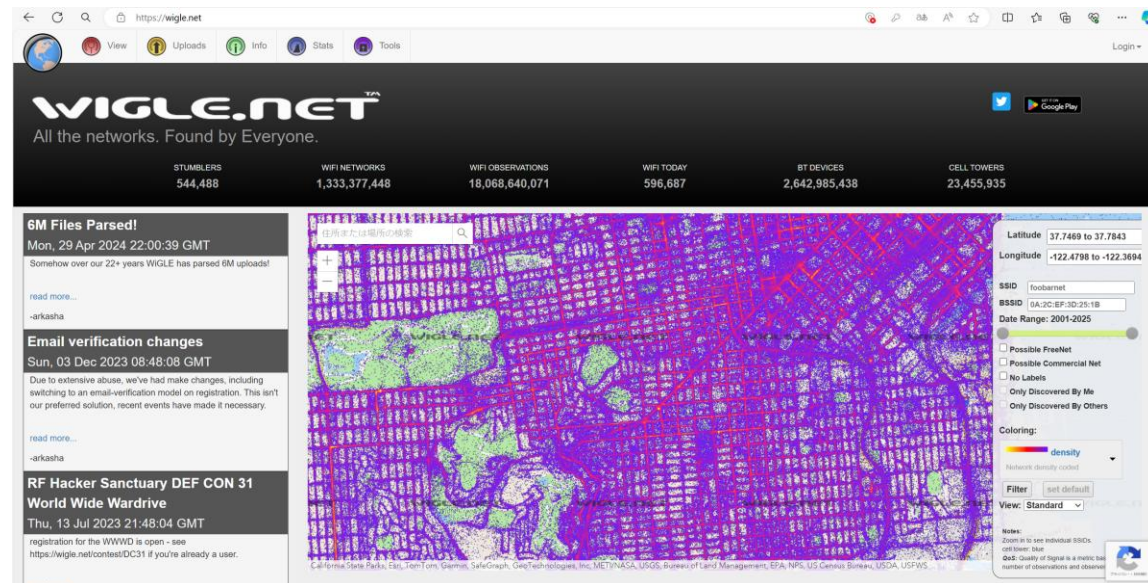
https://wigle.net

View Uploads Info Stats Tools

Login

WIGLE.NET
All the networks. Found by Everyone.

Google Play

| STUMBLERS | WIFI NETWORKS | WIFI OBSERVATIONS | WIFI TODAY | BT DEVICES | CELL TOWERS |
|---|---|---|---|---|---|
| 544,488 | 1,333,377,448 | 18,068,640,071 | 596,687 | 2,642,985,438 | 23,455,935 |

6M Files Parsed!
Mon, 29 Apr 2024 22:00:39 GMT
Somehow over our 22+ years WiGLE has parsed 6M uploads!

read more...
-arkasha

Email verification changes
Sun, 03 Dec 2023 08:48:08 GMT
Due to extensive abuse, we've had make changes, including switching to an email-verification model on registration. This isn't our preferred solution, recent events have made it necessary.

read more...
-arkasha

RF Hacker Sanctuary DEF CON 31 World Wide Wardrive
Thu, 13 Jul 2023 21:48:04 GMT
registration for the WWWD is open - see https://wigle.net/contest/DC31 if you're already a user.

住所または場所の検索

Latitude 37.7469 to 37.7843
Longitude -122.4798 to -122.3694

SSID foobarnet
BSSID 0A:2C:EF:3D:25:1B
Date Range: 2001-2025

Possible FreeNet
Possible Commercial Net
No Labels
Only Discovered By Me
Only Discovered By Others

Coloring:
density
Network density coded

Filter set default

View: Standard

Notes:
Zoom in to see individual SSIDs
cell tower: blue
QoS: Quality of Signal is a metric bas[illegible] number of observations and observe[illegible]

California State Parks, Esri, TomTom, Garmin, SafeGraph, GeoTechnologies, Inc, METI/NASA, USGS, Bureau of Land Management, EPA, NPS, US Census Bureau, USDA, USFWS